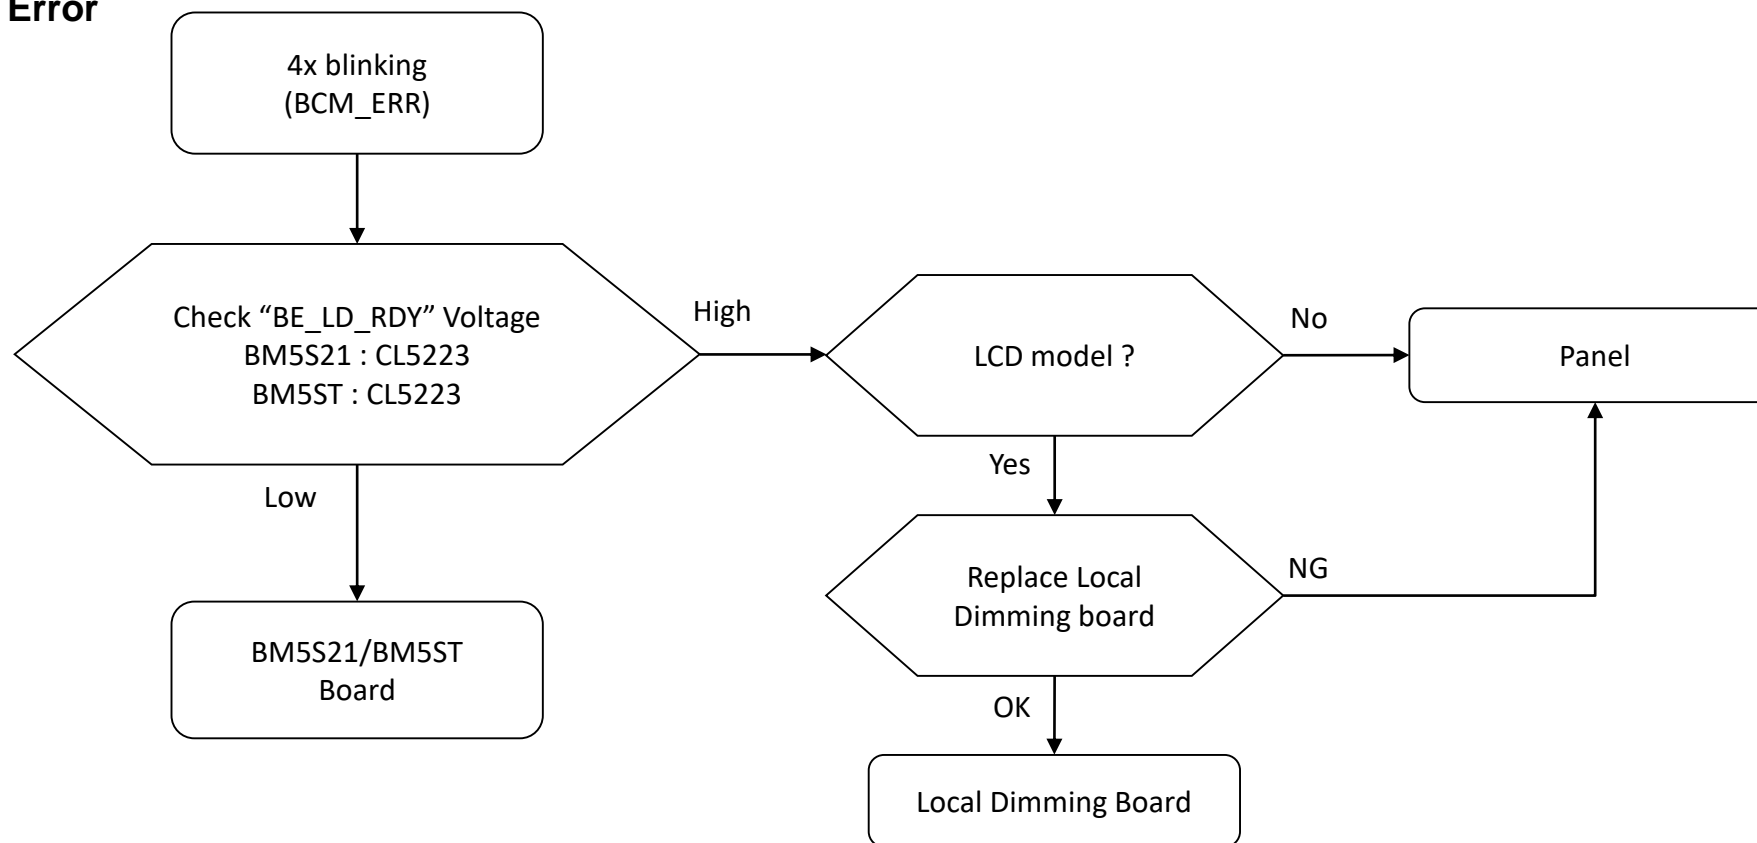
Error

4x blinking
(BCM_ERR)

Check “BE_LD_RDY” Voltage
BM5S21 : CL5223
BM5ST : CL5223

High

LCD model ?

No

Panel

Yes

Low

Replace Local
Dimming board

NG

BM5S21/BM5ST
Board

OK

Local Dimming Board